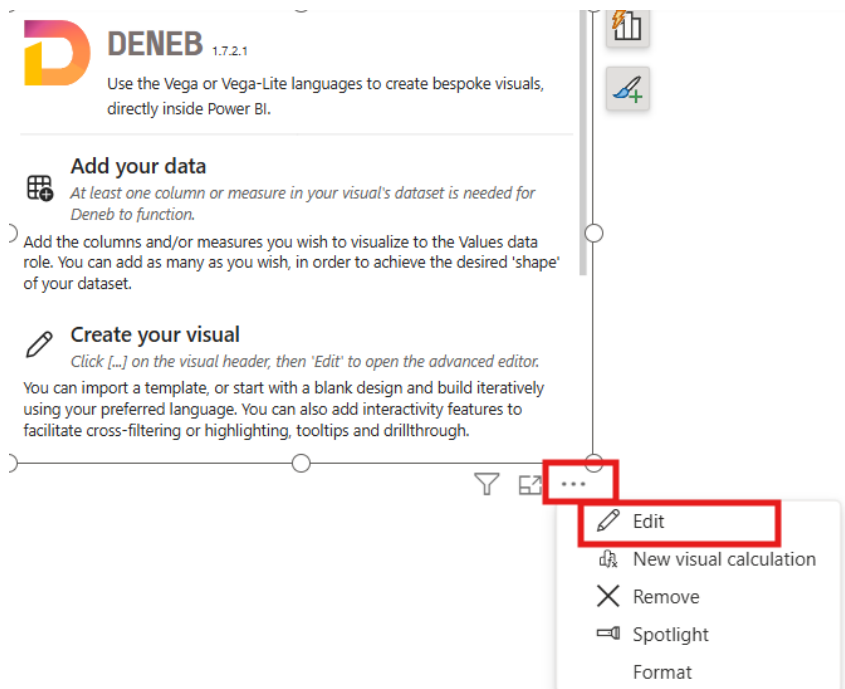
DENEB 1.7.2.1

Use the Vega or Vega-Lite languages to create bespoke visuals, directly inside Power BI.

Add your data

At least one column or measure in your visual's dataset is needed for Deneb to function.

Add the columns and/or measures you wish to visualize to the Values data role. You can add as many as you wish, in order to achieve the desired 'shape' of your dataset.

Create your visual

Click [...] on the visual header, then 'Edit' to open the advanced editor.

You can import a template, or start with a blank design and build iteratively using your preferred language. You can also add interactivity features to facilitate cross-filtering or highlighting, tooltips and drillthrough.

...

Edit
New visual calculation
Remove
Spotlight
Format